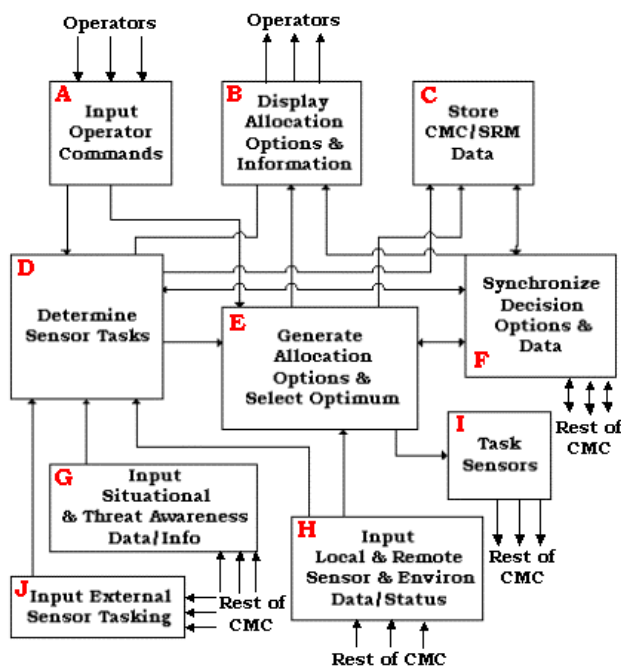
Operators

Operators

A
Input Operator Commands

B
Display Allocation Options & Information

C
Store CMC/SRM Data

D
Determine Sensor Tasks

E
Generate Allocation Options & Select Optimum

Synchronize Decision Options & Data
F

Rest of CMC

I
Task Sensors

G
Input Situational & Threat Awareness Data/Info

H
Input Local & Remote Sensor & Environ Data/Status

Rest of CMC

J
Input External Sensor Tasking

Rest of CMC

Rest of CMC